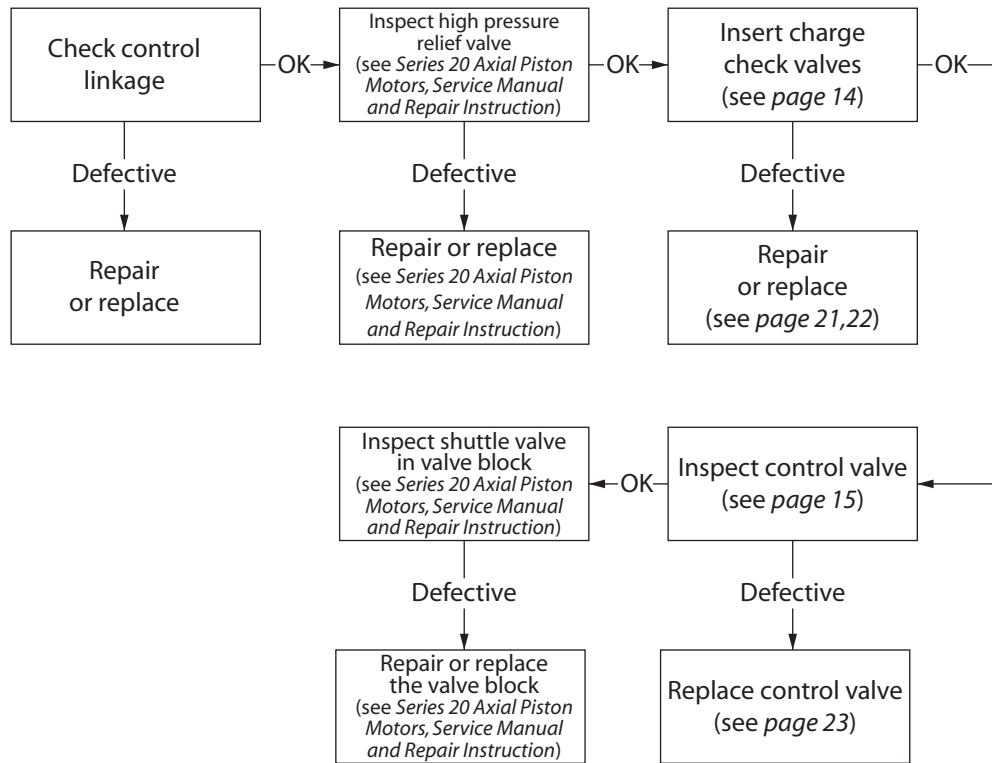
Check control linkage

OK

Inspect high pressure relief valve (see Series 20 Axial Piston Motors, Service Manual and Repair Instruction)

OK

Insert charge check valves (see page 14)

OK

Defective

Repair or replace

Defective

Repair or replace (see Series 20 Axial Piston Motors, Service Manual and Repair Instruction)

Defective

Repair or replace (see page 21,22)

Inspect shuttle valve in valve block (see Series 20 Axial Piston Motors, Service Manual and Repair Instruction)

OK

Inspect control valve (see page 15)

Defective

Repair or replace the valve block (see Series 20 Axial Piston Motors, Service Manual and Repair Instruction)

Defective

Replace control valve (see page 23)